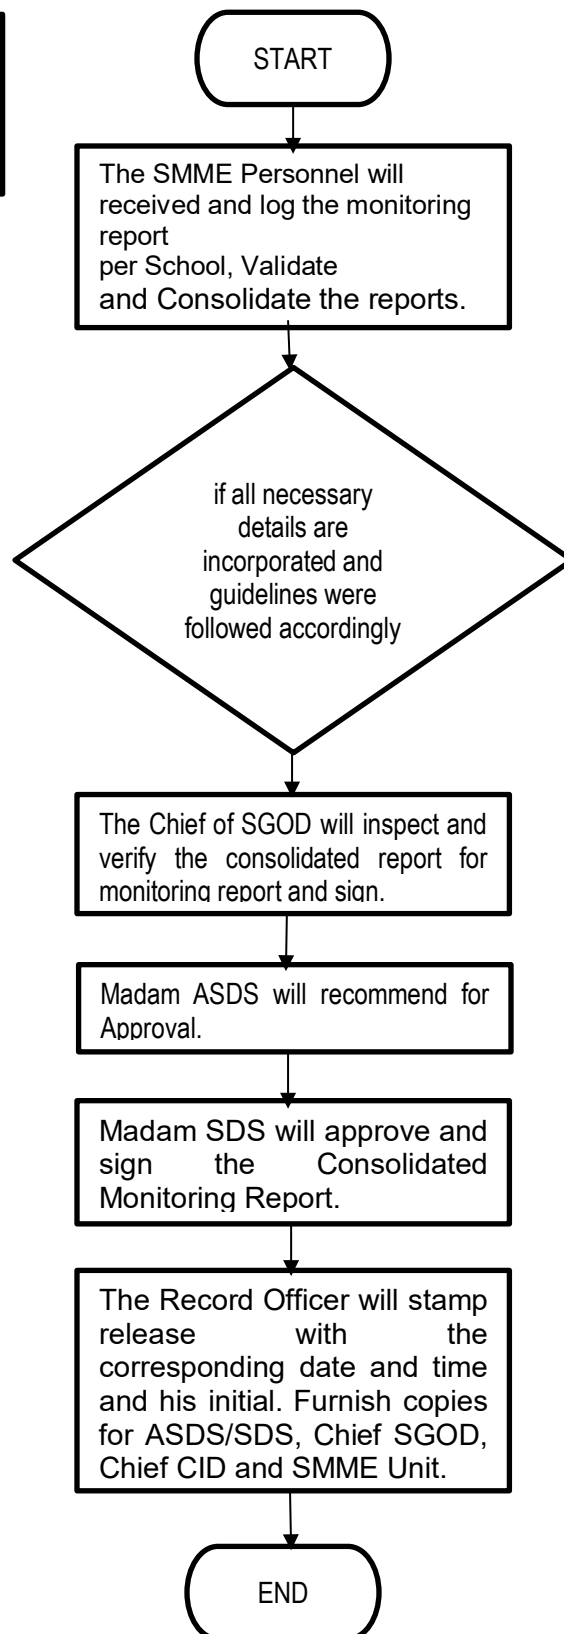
START

The SMME Personnel will received and log the monitoring report per School, Validate and Consolidate the reports.

if all necessary details are incorporated and guidelines were followed accordingly

The Chief of SGOD will inspect and verify the consolidated report for monitoring report and sign.

Madam ASDS will recommend for Approval.

Madam SDS will approve and sign the Consolidated Monitoring Report.

The Record Officer will stamp release with the corresponding date and time and his initial. Furnish copies for ASDS/SDS, Chief SGOD, Chief CID and SMME Unit.

END